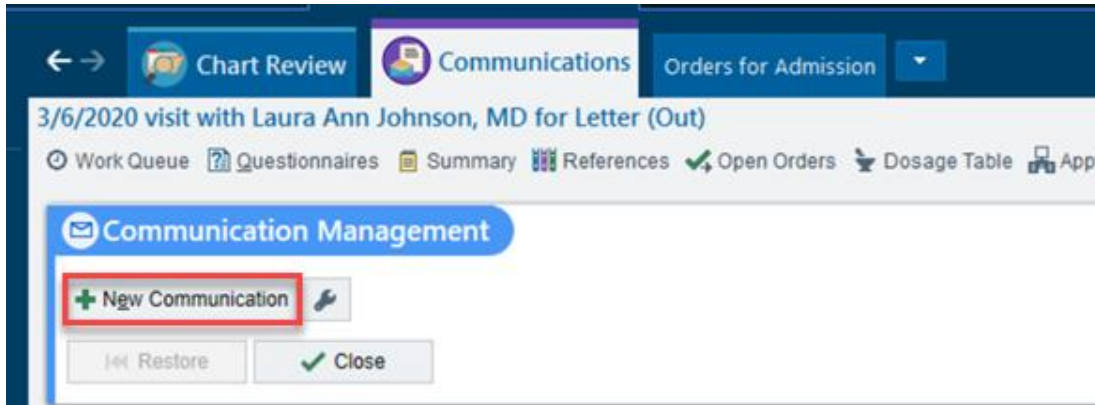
Chart Review

Communications

Orders for Admission

3/6/2020 visit with Laura Ann Johnson, MD for Letter (Out)

Work Queue Questionnaires Summary References Open Orders Dosage Table App

Communication Management

New Communication

Restore

Close